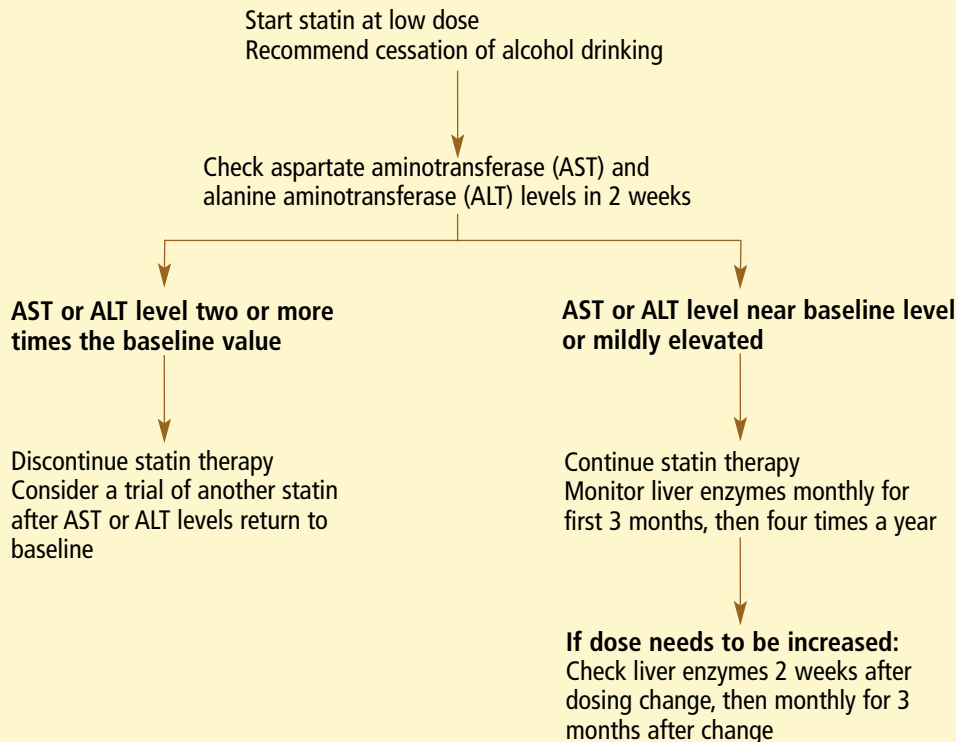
Start statin at low dose
Recommend cessation of alcohol drinking

Check aspartate aminotransferase (AST) and alanine aminotransferase (ALT) levels in 2 weeks

**AST or ALT level two or more times the baseline value**

Discontinue statin therapy
Consider a trial of another statin after AST or ALT levels return to baseline

**AST or ALT level near baseline level or mildly elevated**

Continue statin therapy
Monitor liver enzymes monthly for first 3 months, then four times a year

**If dose needs to be increased:**
Check liver enzymes 2 weeks after dosing change, then monthly for 3 months after change